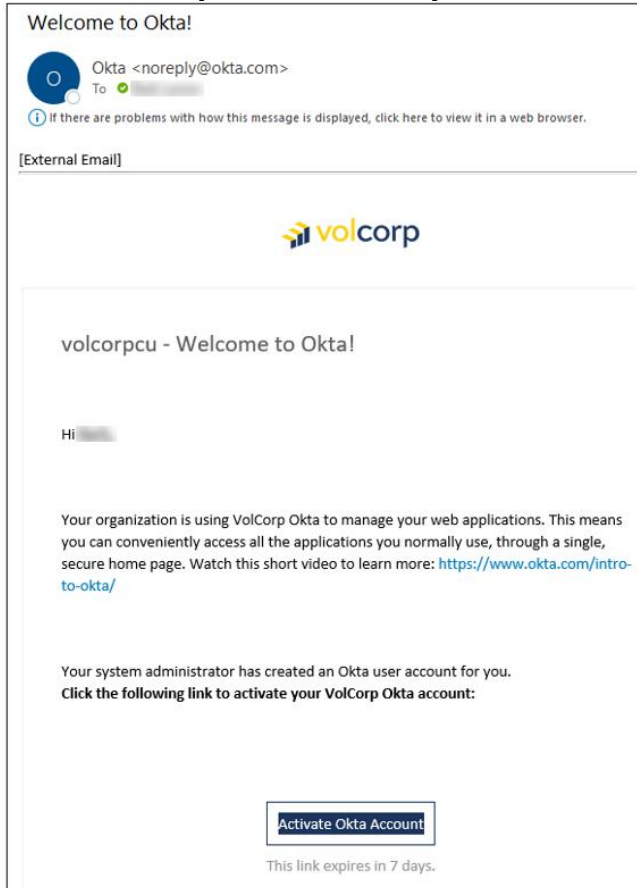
Welcome to Okta!

O

Okta <noreply@okta.com>
To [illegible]

If there are problems with how this message is displayed, click here to view it in a web browser.

[External Email]

volcorp

volcorpcu - Welcome to Okta!

Hi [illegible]

Your organization is using VolCorp Okta to manage your web applications. This means you can conveniently access all the applications you normally use, through a single, secure home page. Watch this short video to learn more: https://www.okta.com/intro-to-okta/

Your system administrator has created an Okta user account for you.
**Click the following link to activate your VolCorp Okta account:**

Activate Okta Account

This link expires in 7 days.